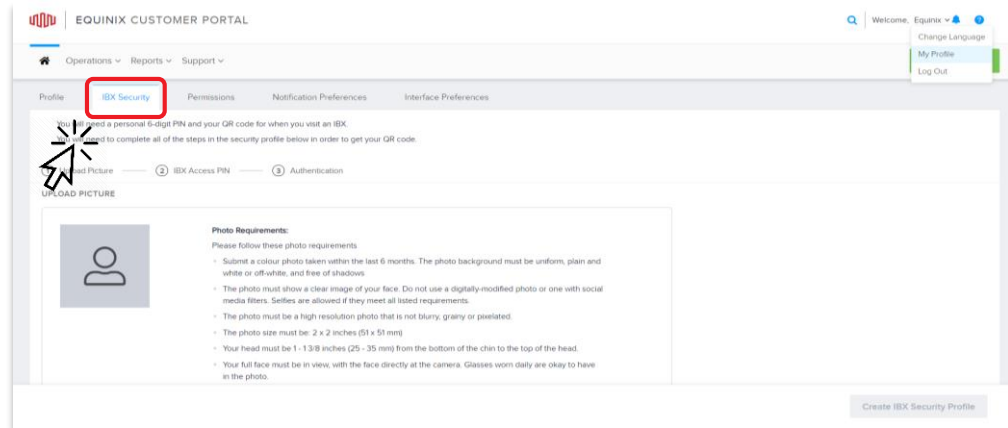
EQUINIX CUSTOMER PORTAL

Welcome, Equinix

Change Language
My Profile
Log Out

Operations Reports Support

Profile IBX Security Permissions Notification Preferences Interface Preferences

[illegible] will need a personal 6-digit PIN and your QR code for when you visit an IBX.
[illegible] need to complete all of the steps in the security profile below in order to get your QR code.

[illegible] Picture 2 IBX Access PIN 3 Authentication

UPLOAD PICTURE

Photo Requirements:
Please follow these photo requirements

Submit a colour photo taken within the last 6 months. The photo background must be uniform, plain and white or off-white, and free of shadows

The photo must show a clear image of your face. Do not use a digitally-modified photo or one with social media filters. Selfies are allowed if they meet all listed requirements.

The photo must be a high resolution photo that is not blurry, grainy or pixelated.

The photo size must be: 2 x 2 inches (51 x 51 mm)

Your head must be 1 - 1 3/8 inches (25 - 35 mm) from the bottom of the chin to the top of the head.

Your full face must be in view, with the face directly at the camera. Glasses worn daily are okay to have in the photo.

Create IBX Security Profile